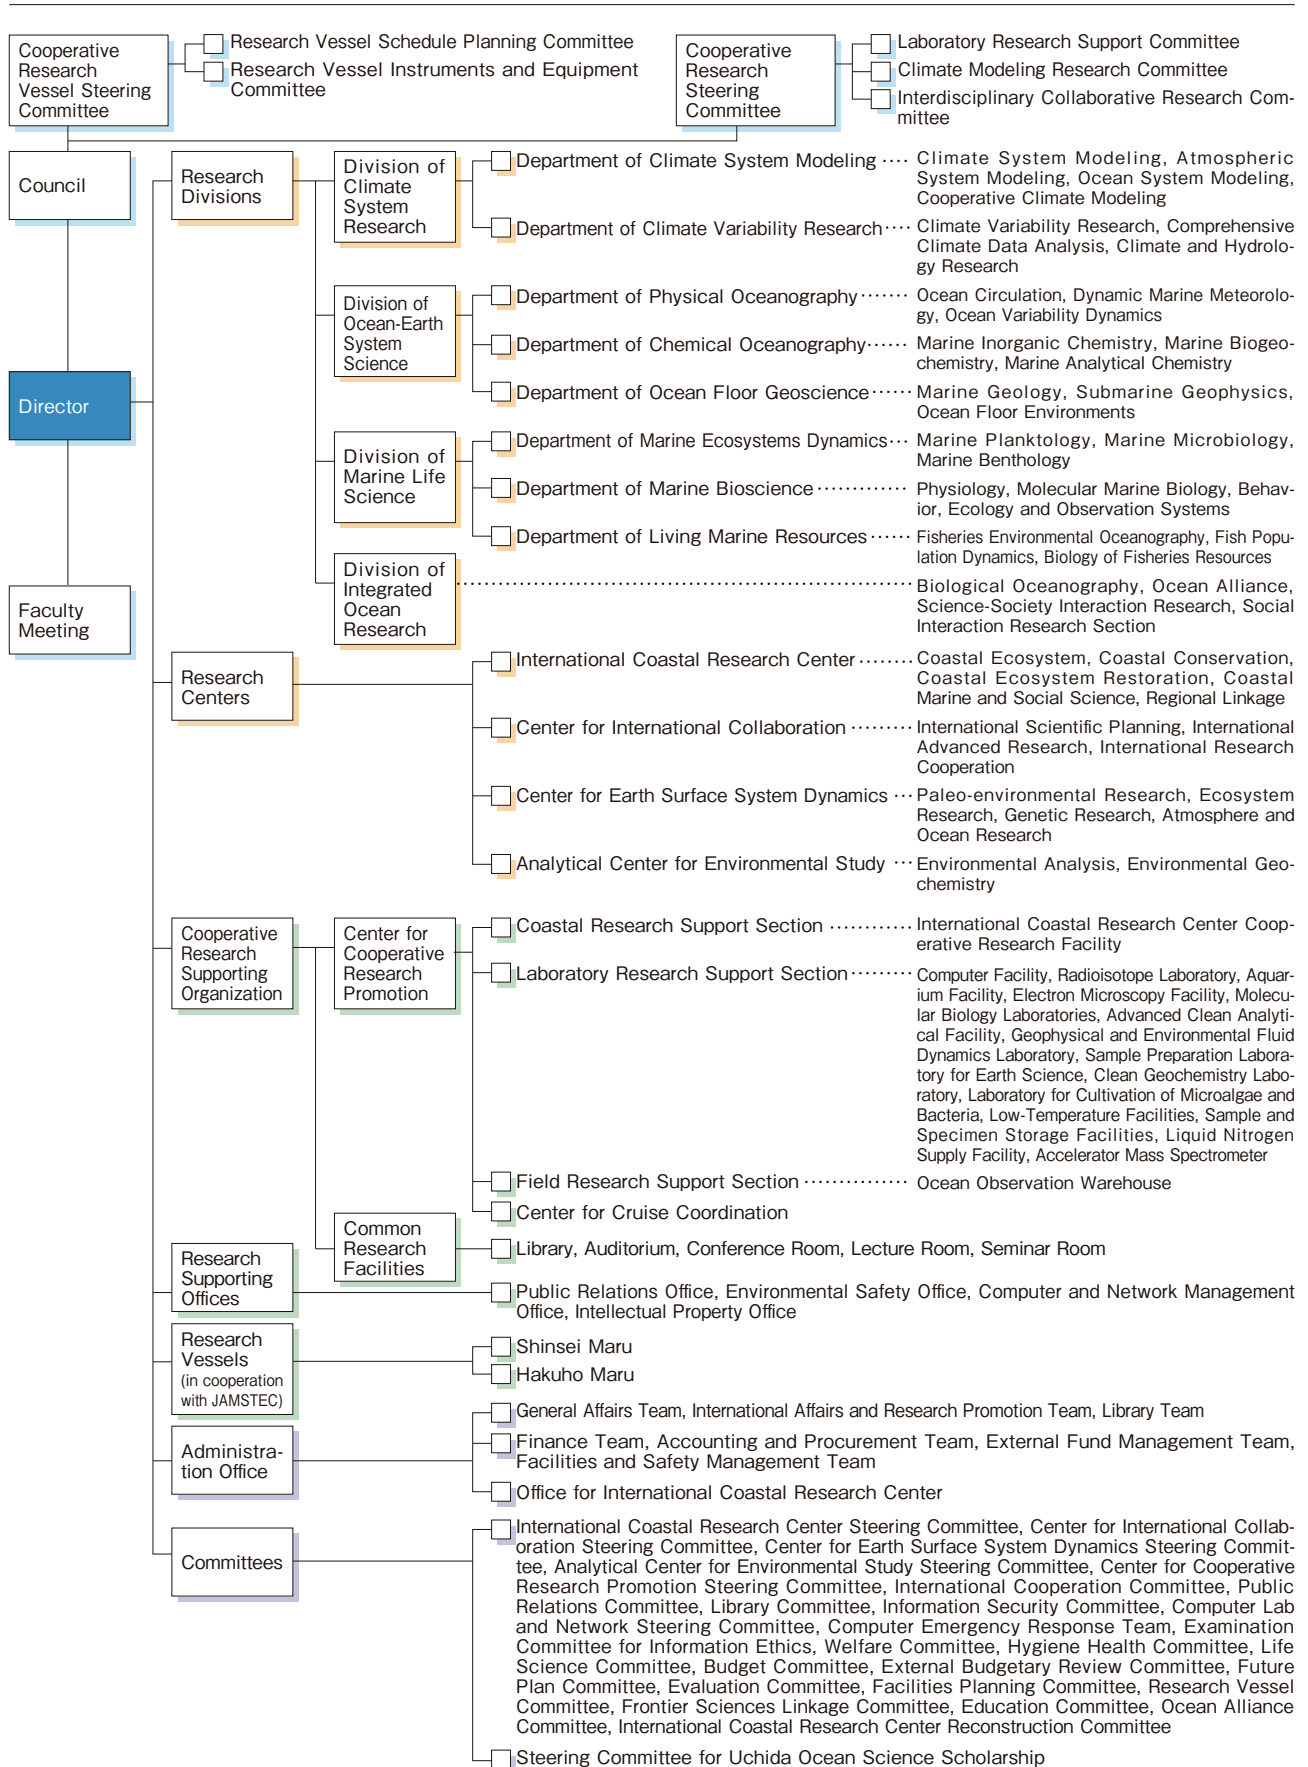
Cooperative Research Vessel Steering Committee

Research Vessel Schedule Planning Committee
Research Vessel Instruments and Equipment Committee

Cooperative Research Steering Committee

Laboratory Research Support Committee
Climate Modeling Research Committee
Interdisciplinary Collaborative Research Committee

Council

Director

Faculty Meeting

Research Divisions

Division of Climate System Research

Department of Climate System Modeling ···· Climate System Modeling, Atmospheric System Modeling, Ocean System Modeling, Cooperative Climate Modeling

Department of Climate Variability Research···· Climate Variability Research, Comprehensive Climate Data Analysis, Climate and Hydrology Research

Division of Ocean-Earth System Science

Department of Physical Oceanography······· Ocean Circulation, Dynamic Marine Meteorology, Ocean Variability Dynamics

Department of Chemical Oceanography······ Marine Inorganic Chemistry, Marine Biogeochemistry, Marine Analytical Chemistry

Department of Ocean Floor Geoscience······ Marine Geology, Submarine Geophysics, Ocean Floor Environments

Division of Marine Life Science

Department of Marine Ecosystems Dynamics··· Marine Planktology, Marine Microbiology, Marine Benthology

Department of Marine Bioscience············ Physiology, Molecular Marine Biology, Behavior, Ecology and Observation Systems

Department of Living Marine Resources······ Fisheries Environmental Oceanography, Fish Population Dynamics, Biology of Fisheries Resources

Division of Integrated Ocean Research ······ Biological Oceanography, Ocean Alliance, Science-Society Interaction Research, Social Interaction Research Section

Research Centers

International Coastal Research Center······· Coastal Ecosystem, Coastal Conservation, Coastal Ecosystem Restoration, Coastal Marine and Social Science, Regional Linkage

Center for International Collaboration ········ International Scientific Planning, International Advanced Research, International Research Cooperation

Center for Earth Surface System Dynamics ··· Paleo-environmental Research, Ecosystem Research, Genetic Research, Atmosphere and Ocean Research

Analytical Center for Environmental Study ··· Environmental Analysis, Environmental Geochemistry

Cooperative Research Supporting Organization

Center for Cooperative Research Promotion

Coastal Research Support Section ············ International Coastal Research Center Cooperative Research Facility

Laboratory Research Support Section········· Computer Facility, Radioisotope Laboratory, Aquarium Facility, Electron Microscopy Facility, Molecular Biology Laboratories, Advanced Clean Analytical Facility, Geophysical and Environmental Fluid Dynamics Laboratory, Sample Preparation Laboratory for Earth Science, Clean Geochemistry Laboratory, Laboratory for Cultivation of Microalgae and Bacteria, Low-Temperature Facilities, Sample and Specimen Storage Facilities, Liquid Nitrogen Supply Facility, Accelerator Mass Spectrometer

Field Research Support Section ··············· Ocean Observation Warehouse

Center for Cruise Coordination

Common Research Facilities

Library, Auditorium, Conference Room, Lecture Room, Seminar Room

Research Supporting Offices

Public Relations Office, Environmental Safety Office, Computer and Network Management Office, Intellectual Property Office

Research Vessels (in cooperation with JAMSTEC)

Shinsei Maru
Hakuho Maru

Administration Office

General Affairs Team, International Affairs and Research Promotion Team, Library Team
Finance Team, Accounting and Procurement Team, External Fund Management Team, Facilities and Safety Management Team
Office for International Coastal Research Center

Committees

International Coastal Research Center Steering Committee, Center for International Collaboration Steering Committee, Center for Earth Surface System Dynamics Steering Committee, Analytical Center for Environmental Study Steering Committee, Center for Cooperative Research Promotion Steering Committee, International Cooperation Committee, Public Relations Committee, Library Committee, Information Security Committee, Computer Lab and Network Steering Committee, Computer Emergency Response Team, Examination Committee for Information Ethics, Welfare Committee, Hygiene Health Committee, Life Science Committee, Budget Committee, External Budgetary Review Committee, Future Plan Committee, Evaluation Committee, Facilities Planning Committee, Research Vessel Committee, Frontier Sciences Linkage Committee, Education Committee, Ocean Alliance Committee, International Coastal Research Center Reconstruction Committee

Steering Committee for Uchida Ocean Science Scholarship